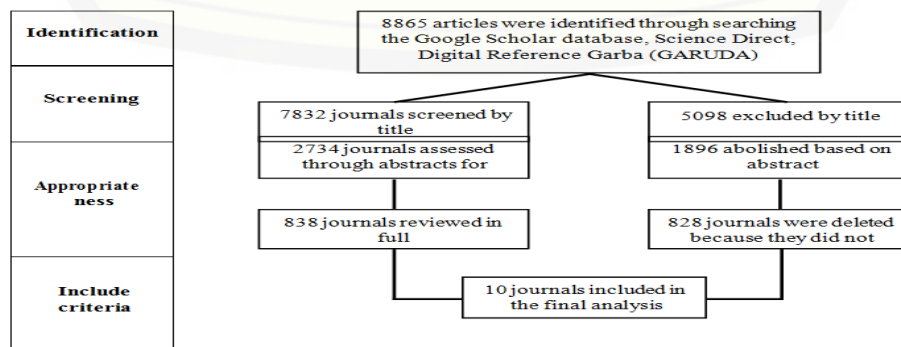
Identification

Screening

Appropriate ness

Include criteria

8865 articles were identified through searching the Google Scholar database, Science Direct, Digital Reference Garba (GARUDA)

7832 journals screened by title

5098 excluded by title

2734 journals assessed through abstracts for

1896 abolished based on abstract

838 journals reviewed in full

828 journals were deleted because they did not

10 journals included in the final analysis